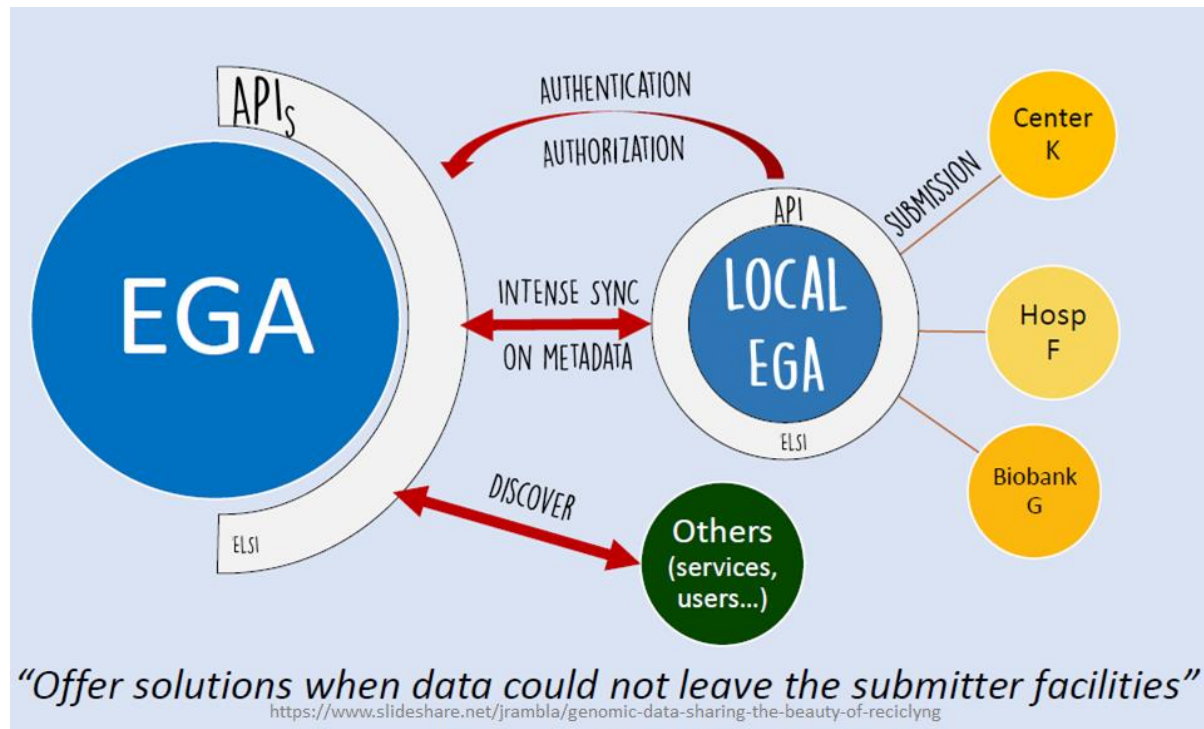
APIs

EGA

ELSI

AUTHENTICATION

AUTHORIZATION

INTENSE SYNC

ON METADATA

DISCOVER

API

LOCAL EGA

ELSI

SUBMISSION

Center K

Hosp F

Biobank G

Others (services, users...)

“Offer solutions when data could not leave the submitter facilities”

https://www.slideshare.net/jrambla/genomic-data-sharing-the-beauty-of-reciclyng